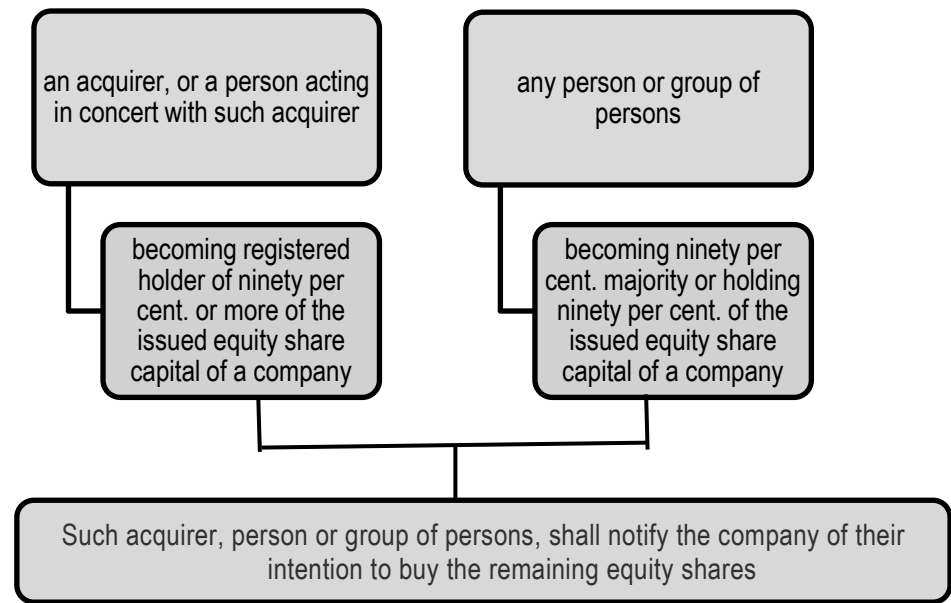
an acquirer, or a person acting in concert with such acquirer

becoming registered holder of ninety per cent. or more of the issued equity share capital of a company

any person or group of persons

becoming ninety per cent. majority or holding ninety per cent. of the issued equity share capital of a company

Such acquirer, person or group of persons, shall notify the company of their intention to buy the remaining equity shares